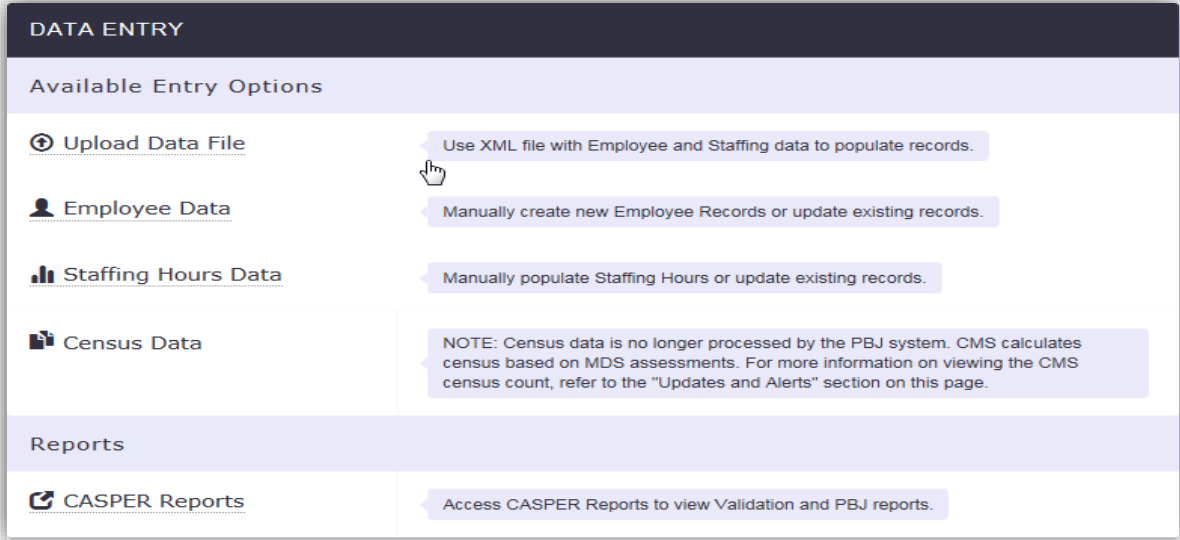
DATA ENTRY

Available Entry Options

Upload Data File

Use XML file with Employee and Staffing data to populate records.

Employee Data

Manually create new Employee Records or update existing records.

Staffing Hours Data

Manually populate Staffing Hours or update existing records.

Census Data

NOTE: Census data is no longer processed by the PBJ system. CMS calculates census based on MDS assessments. For more information on viewing the CMS census count, refer to the "Updates and Alerts" section on this page.

Reports

CASPER Reports

Access CASPER Reports to view Validation and PBJ reports.